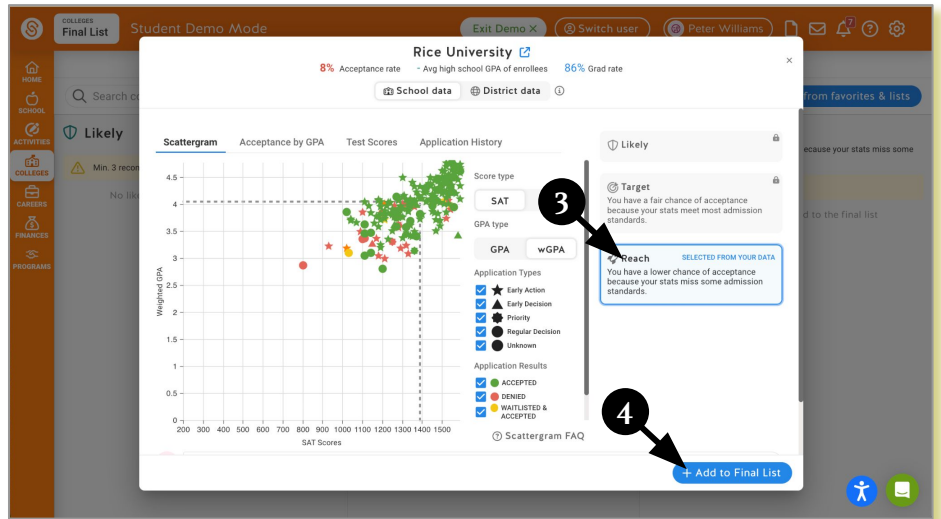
COLLEGES
Final List

Student Demo Mode

Exit Demo ×

Switch user

Peter Williams

7

HOME
SCHOOL
ACTIVITIES
COLLEGES
CAREERS
FINANCES
PROGRAMS

Search co

Likely

Min. 3 recom

No lik

from favorites & lists

ecause your stats miss some

d to the final list

Rice University

8% Acceptance rate - Avg high school GPA of enrollees 86% Grad rate

School data District data

×

Scattergram Acceptance by GPA Test Scores Application History

4.5
4
3.5
3
2.5
2
1.5
1
0.5
0

Weighted GPA

200 300 400 500 600 700 800 900 1000 1100 1200 1300 1400 1500

SAT Scores

Score type
SAT

GPA type
GPA wGPA

Application Types
Early Action
Early Decision
Priority
Regular Decision
Unknown

Application Results
ACCEPTED
DENIED
WAITLISTED & ACCEPTED

Scattergram FAQ

Likely

Target
You have a fair chance of acceptance because your stats meet most admission standards.

3

Reach SELECTED FROM YOUR DATA
You have a lower chance of acceptance because your stats miss some admission standards.

4

+ Add to Final List